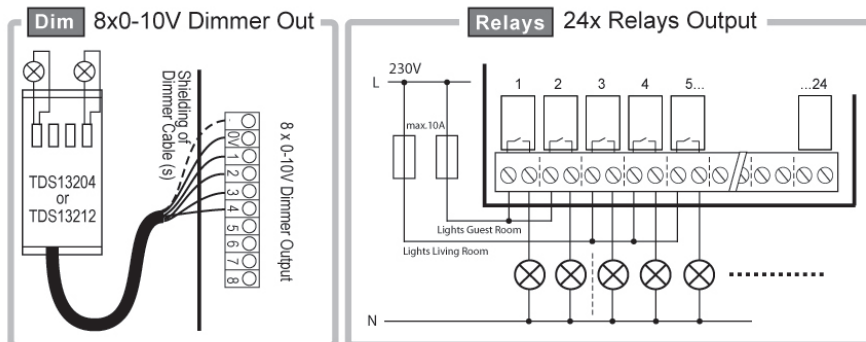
Dim 8x0-10V Dimmer Out

TDS13204
or
TDS13212

Shielding of
Dimmer Cable (s)

0V
1
2
3
4
5
6
7
8

8 x 0-10V Dimmer Output

Relays 24x Relays Output

230V
L
max.10A

1
2
3
4
5...
...24

Lights Guest Room
Lights Living Room

N